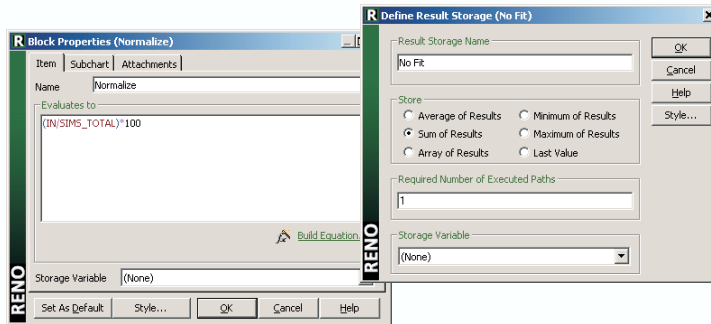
R Block Properties (Normalize)

Item | Subchart | Attachments

Name Normalize

Evaluates to

(IN/SIMS_TOTAL)*100

Build Equation...

RENO

Storage Variable (None)

Set As Default | Style... | OK | Cancel | Help

R Define Result Storage (No Fit)

Result Storage Name

No Fit

Store

Average of Results
Minimum of Results
Sum of Results
Maximum of Results
Array of Results
Last Value

Required Number of Executed Paths

1

Storage Variable

(None)

RENO

OK
Cancel
Help
Style...